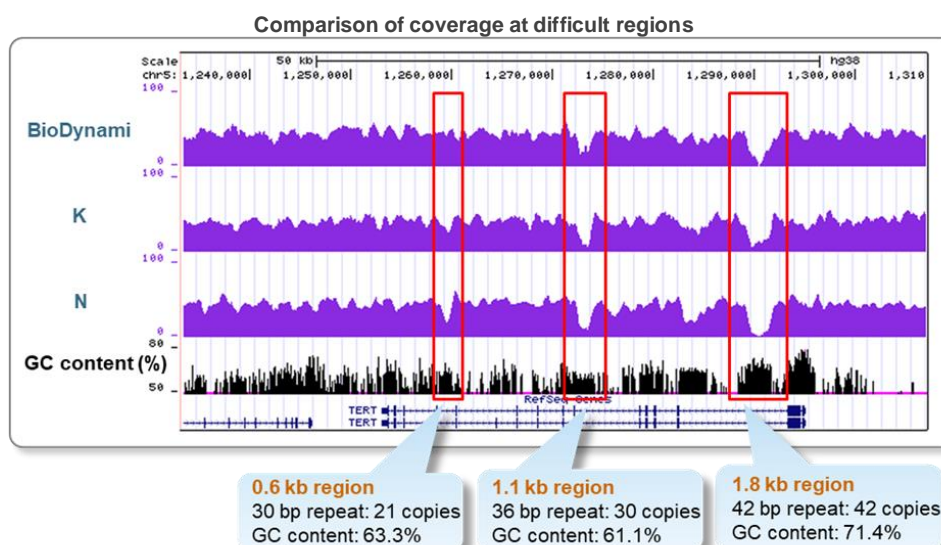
Comparison of coverage at difficult regions

Scale 50 kb hg38
chr5: 1,240,000| 1,250,000| 1,260,000| 1,270,000| 1,280,000| 1,290,000| 1,300,000| 1,310

100 _
BioDynami
0 _
100 _
K
0 _
100 _
N
0 _
80 _
GC content (%)
50 _

RefSeq Genes
TERT
TERT

0.6 kb region
30 bp repeat: 21 copies
GC content: 63.3%

1.1 kb region
36 bp repeat: 30 copies
GC content: 61.1%

1.8 kb region
42 bp repeat: 42 copies
GC content: 71.4%